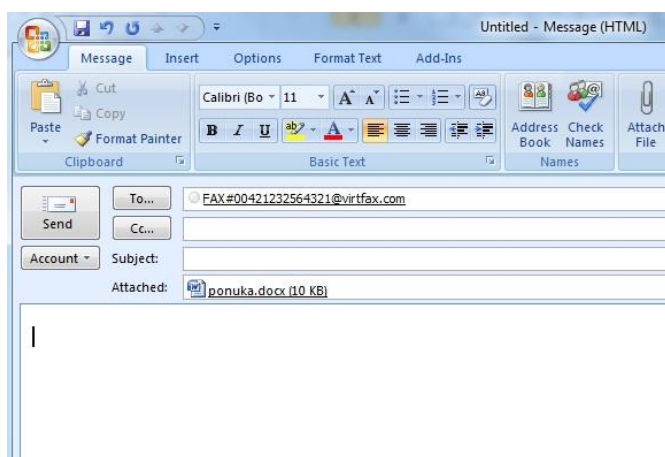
Untitled - Message (HTML)

Message Insert Options Format Text Add-Ins

Paste
Cut
Copy
Format Painter
Clipboard

Calibri (Bo 11
B I U
Basic Text

Address Book
Check Names
Names

Attach File

Send

To...
FAX#00421232564321@virtfax.com

Cc...

Account

Subject:

Attached:
ponuka.docx (10 KB)